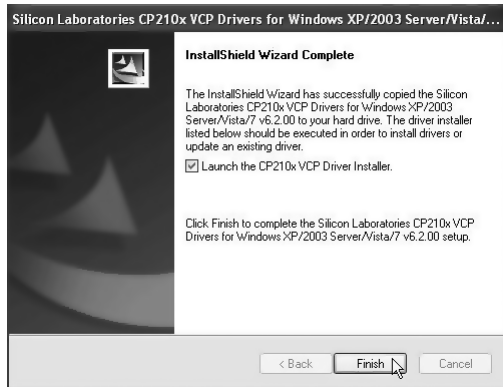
Silicon Laboratories CP210x VCP Drivers for Windows XP/2003 Server/Vista/...

InstallShield Wizard Complete

The InstallShield Wizard has successfully copied the Silicon Laboratories CP210x VCP Drivers for Windows XP/2003 Server/Vista/7 v6.2.00 to your hard drive. The driver installer listed below should be executed in order to install drivers or update an existing driver.

Launch the CP210x VCP Driver Installer.

Click Finish to complete the Silicon Laboratories CP210x VCP Drivers for Windows XP/2003 Server/Vista/7 v6.2.00 setup.

< Back | Finish | Cancel